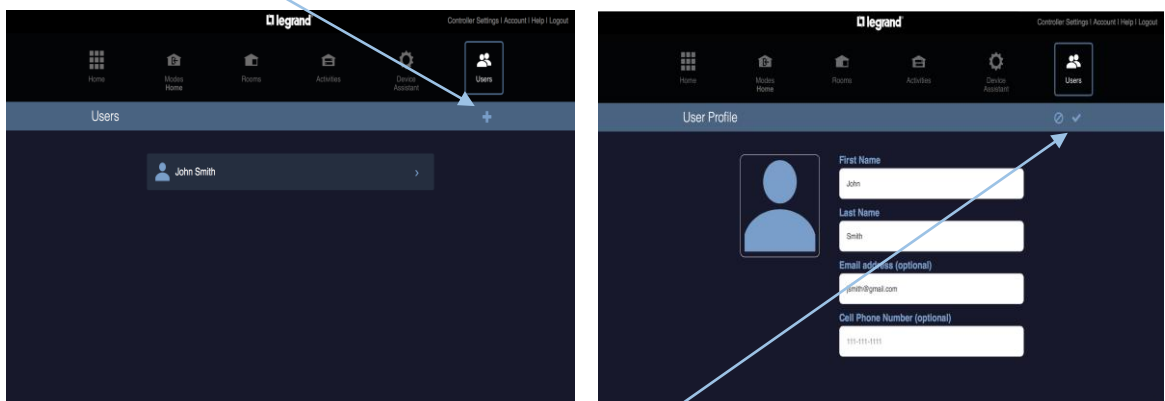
legrand

Controller Settings | Account | Help | Logout

Home
Modes
Home
Rooms
Activities
Device Assistant
Users

Users

+

John Smith

legrand

Controller Settings | Account | Help | Logout

Home
Modes
Home
Rooms
Activities
Device Assistant
Users

User Profile

First Name
John

Last Name
Smith

Email address (optional)
jsmith@gmail.com

Cell Phone Number (optional)
111-111-1111